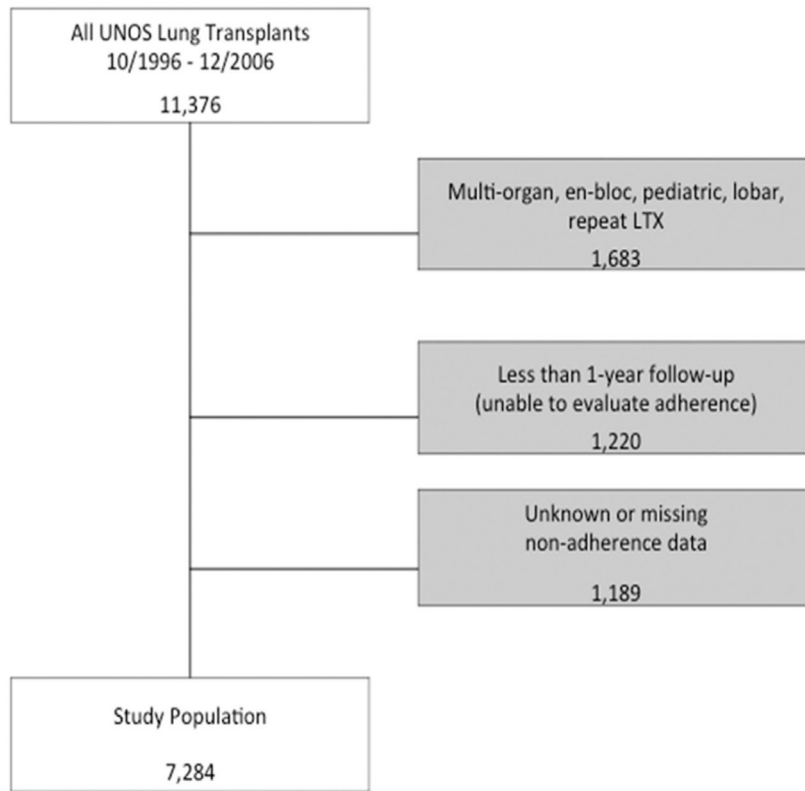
All UNOS Lung Transplants
10/1996 - 12/2006

11,376

Multi-organ, en-bloc, pediatric, lobar, repeat LTX

1,683

Less than 1-year follow-up
(unable to evaluate adherence)

1,220

Unknown or missing
non-adherence data

1,189

Study Population

7,284